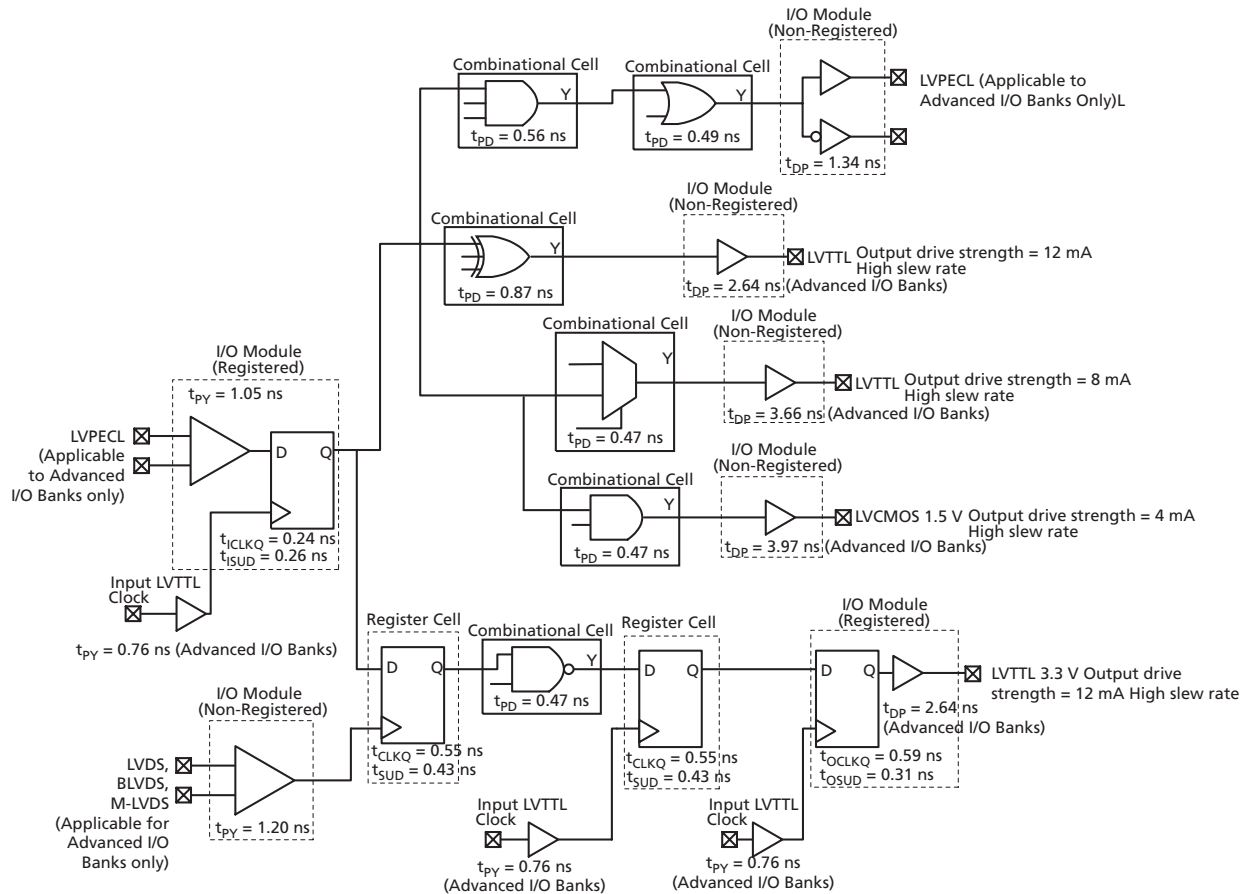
I/O Module
(Non-Registered)

Combinational Cell

Combinational Cell

Y

Y

LVPECL (Applicable to Advanced I/O Banks Only)L

$t_{PD}$ = 0.56 ns

$t_{PD}$ = 0.49 ns

$t_{DP}$ = 1.34 ns

I/O Module
(Non-Registered)

Combinational Cell

Y

LVTTL Output drive strength = 12 mA
High slew rate

$t_{PD}$ = 0.87 ns

$t_{DP}$ = 2.64 ns (Advanced I/O Banks)

I/O Module
(Non-Registered)

Combinational Cell

Y

I/O Module
(Registered)

LVTTL Output drive strength = 8 mA
High slew rate

$t_{PY}$ = 1.05 ns

$t_{DP}$ = 3.66 ns (Advanced I/O Banks)

$t_{PD}$ = 0.47 ns

LVPECL
(Applicable to Advanced I/O Banks only)

D Q

I/O Module
(Non-Registered)

Combinational Cell

Y

LVCMOS 1.5 V Output drive strength = 4 mA
High slew rate

$t_{ICLKQ}$ = 0.24 ns
$t_{ISUD}$ = 0.26 ns

$t_{PD}$ = 0.47 ns

$t_{DP}$ = 3.97 ns (Advanced I/O Banks)

Input LVTTL
Clock

$t_{PY}$ = 0.76 ns (Advanced I/O Banks)

Register Cell

Combinational Cell

Register Cell

I/O Module
(Registered)

D Q

Y

D Q

D Q

LVTTL 3.3 V Output drive strength = 12 mA High slew rate

$t_{PD}$ = 0.47 ns

I/O Module
(Non-Registered)

$t_{DP}$ = 2.64 ns
(Advanced I/O Banks)

$t_{CLKQ}$ = 0.55 ns
$t_{SUD}$ = 0.43 ns

$t_{CLKQ}$ = 0.55 ns
$t_{SUD}$ = 0.43 ns

$t_{OCLKQ}$ = 0.59 ns
$t_{OSUD}$ = 0.31 ns

LVDS,
BLVDS,
M-LVDS
(Applicable for Advanced I/O Banks only)

$t_{PY}$ = 1.20 ns

Input LVTTL
Clock

Input LVTTL
Clock

$t_{PY}$ = 0.76 ns
(Advanced I/O Banks)

$t_{PY}$ = 0.76 ns
(Advanced I/O Banks)